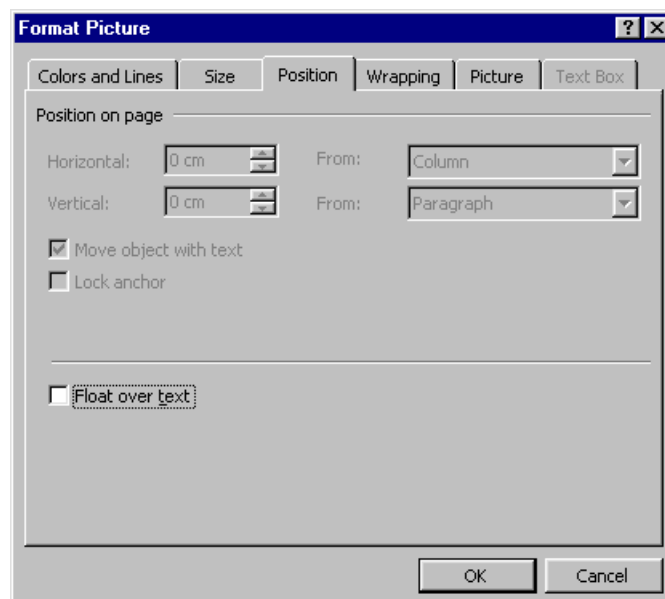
Format Picture

?

Colors and Lines | Size | Position | Wrapping | Picture | Text Box

Position on page

Horizontal: 0 cm From: Column

Vertical: 0 cm From: Paragraph

Move object with text

Lock anchor

Float over text

OK Cancel